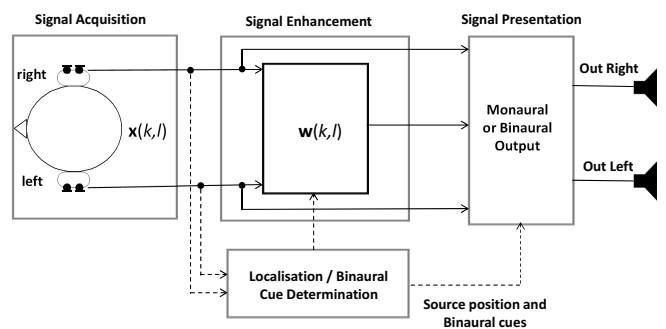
Signal Acquisition

Signal Enhancement

Signal Presentation

right

left

$\mathbf{x}(k,l)$

$\mathbf{w}(k,l)$

Monaural or Binaural Output

Out Right

Out Left

Localisation / Binaural Cue Determination

Source position and Binaural cues